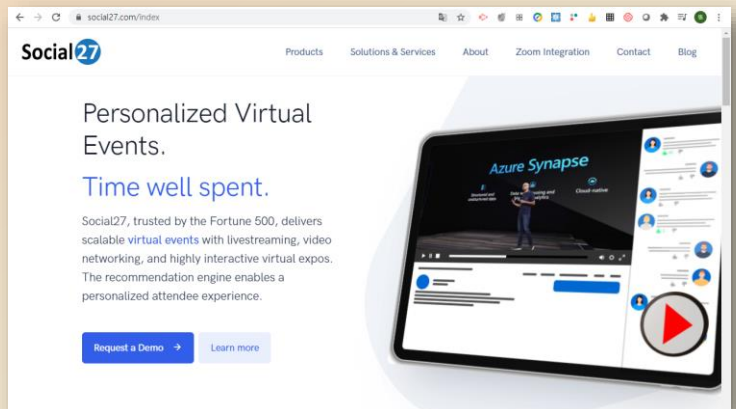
social27.com/index

Social27

Products Solutions & Services About Zoom Integration Contact Blog

Personalized Virtual Events.

Time well spent.

Social27, trusted by the Fortune 500, delivers scalable virtual events with livestreaming, video networking, and highly interactive virtual expos. The recommendation engine enables a personalized attendee experience.

Request a Demo →

Learn more

Azure Synapse

Cloud-native